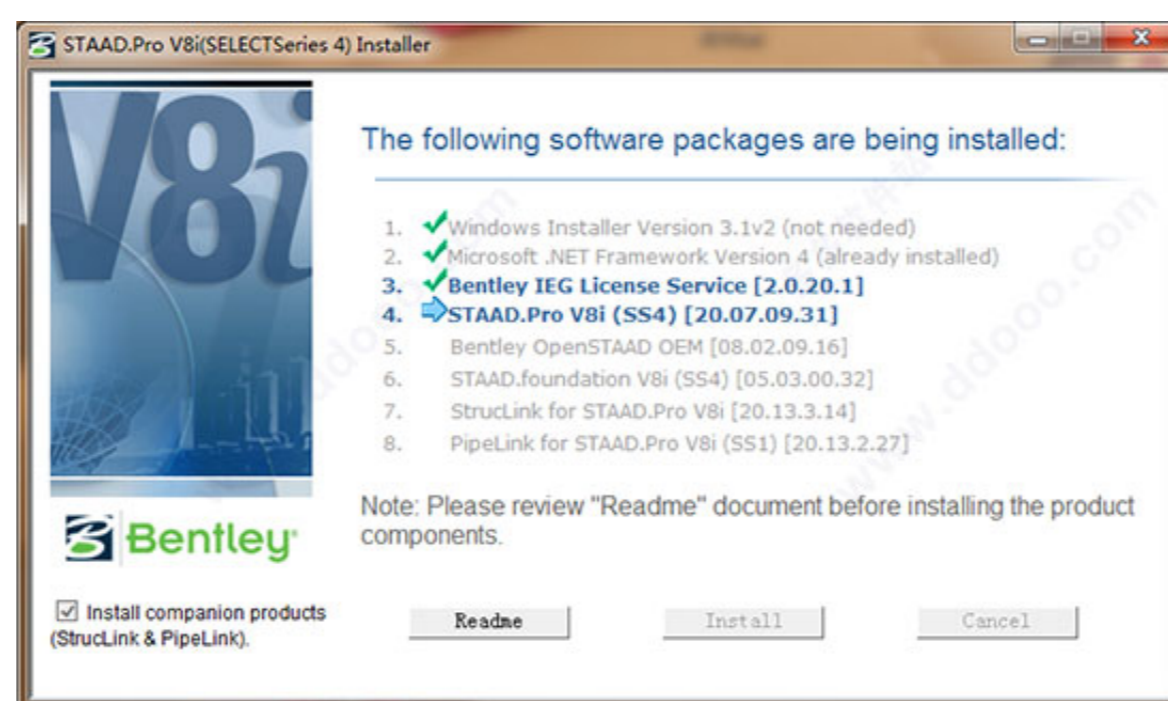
STAAD.Pro V8i(SELECTSeries 4) Installer

V8i

The following software packages are being installed:

1. Windows Installer Version 3.1v2 (not needed)
2. Microsoft .NET Framework Version 4 (already installed)
3. Bentley IEG License Service [2.0.20.1]
4. STAAD.Pro V8i (SS4) [20.07.09.31]
5. Bentley OpenSTAAD OEM [08.02.09.16]
6. STAAD.foundation V8i (SS4) [05.03.00.32]
7. StrucLink for STAAD.Pro V8i [20.13.3.14]
8. PipeLink for STAAD.Pro V8i (SS1) [20.13.2.27]

Note: Please review "Readme" document before installing the product components.

Bentley

Install companion products (StrucLink & PipeLink).

Readme

Install

Cancel

www.ddooo.com